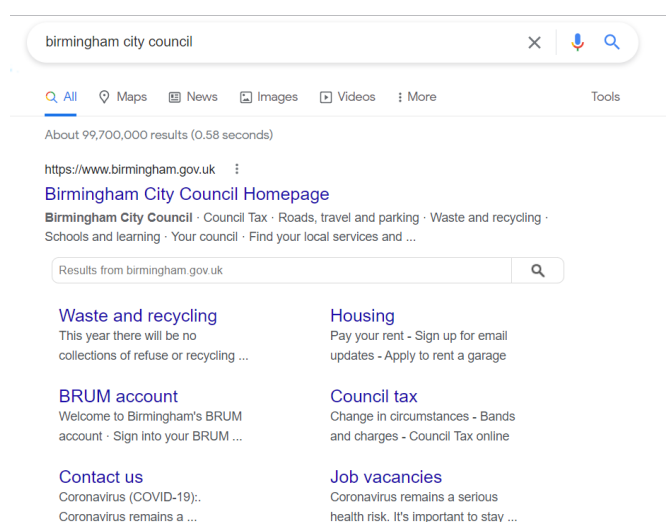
birmingham city council

All Maps News Images Videos More Tools

About 99,700,000 results (0.58 seconds)

https://www.birmingham.gov.uk

Birmingham City Council Homepage

**Birmingham City Council** · Council Tax · Roads, travel and parking · Waste and recycling · Schools and learning · Your council · Find your local services and ...

Results from birmingham.gov.uk

Waste and recycling
This year there will be no collections of refuse or recycling ...

Housing
Pay your rent - Sign up for email updates - Apply to rent a garage

BRUM account
Welcome to Birmingham's BRUM account · Sign into your BRUM ...

Council tax
Change in circumstances - Bands and charges - Council Tax online

Contact us
Coronavirus (COVID-19):. Coronavirus remains a ...

Job vacancies
Coronavirus remains a serious health risk. It's important to stay ...